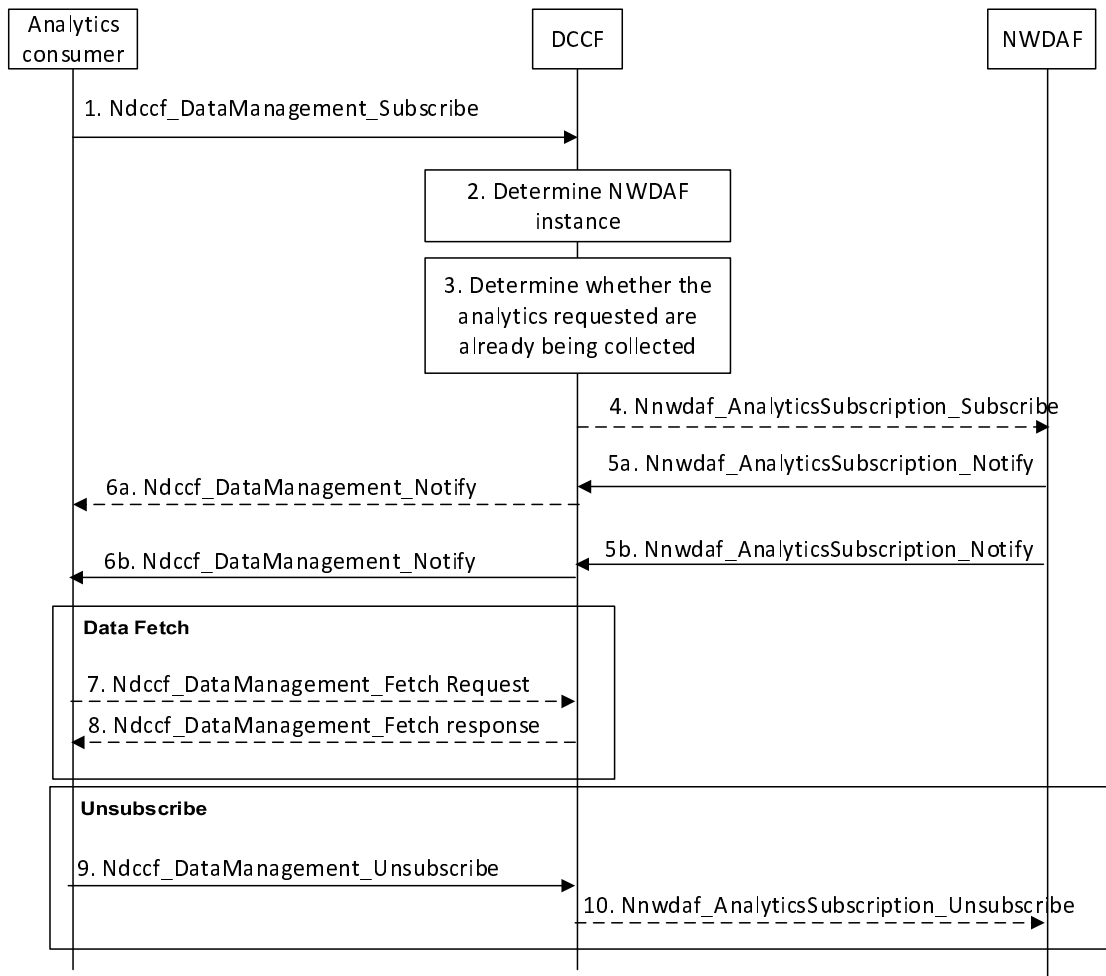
Analytics consumer

DCCF

NWDAF

1. Ndccf_DataManagement_Subscribe

2. Determine NWDAF instance

3. Determine whether the analytics requested are already being collected

4. Nnwdaf_AnalyticsSubscription_Subscribe

5a. Nnwdaf_AnalyticsSubscription_Notify

6a. Ndccf_DataManagement_Notify

5b. Nnwdaf_AnalyticsSubscription_Notify

6b. Ndccf_DataManagement_Notify

Data Fetch

7. Ndccf_DataManagement_Fetch Request

8. Ndccf_DataManagement_Fetch response

Unsubscribe

9. Ndccf_DataManagement_Unsubscribe

10. Nnwdaf_AnalyticsSubscription_Unsubscribe